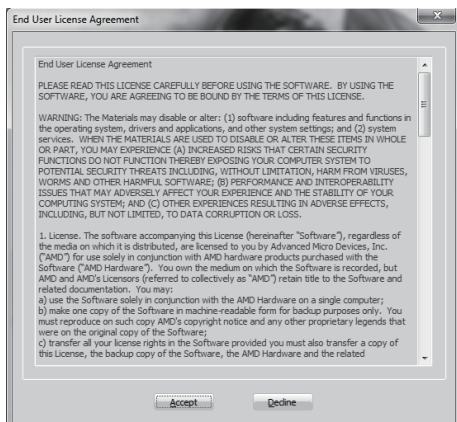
End User License Agreement

End User License Agreement

PLEASE READ THIS LICENSE CAREFULLY BEFORE USING THE SOFTWARE. BY USING THE SOFTWARE, YOU ARE AGREEING TO BE BOUND BY THE TERMS OF THIS LICENSE.

WARNING: The Materials may disable or alter: (1) software including features and functions in the operating system, drivers and applications, and other system settings; and (2) system services. WHEN THE MATERIALS ARE USED TO DISABLE OR ALTER THESE ITEMS IN WHOLE OR PART, YOU MAY EXPERIENCE (A) INCREASED RISKS THAT CERTAIN SECURITY FUNCTIONS DO NOT FUNCTION THEREBY EXPOSING YOUR COMPUTER SYSTEM TO POTENTIAL SECURITY THREATS INCLUDING, WITHOUT LIMITATION, HARM FROM VIRUSES, WORMS AND OTHER HARMFUL SOFTWARE; (B) PERFORMANCE AND INTEROPERABILITY ISSUES THAT MAY ADVERSELY AFFECT YOUR EXPERIENCE AND THE STABILITY OF YOUR COMPUTING SYSTEM; AND (C) OTHER EXPERIENCES RESULTING IN ADVERSE EFFECTS, INCLUDING, BUT NOT LIMITED, TO DATA CORRUPTION OR LOSS.

1. License. The software accompanying this License (hereinafter "Software"), regardless of the media on which it is distributed, are licensed to you by Advanced Micro Devices, Inc. ("AMD") for use solely in conjunction with AMD hardware products purchased with the Software ("AMD Hardware"). You own the medium on which the Software is recorded, but AMD and AMD's Licensors (referred to collectively as "AMD") retain title to the Software and related documentation. You may:
a) use the Software solely in conjunction with the AMD Hardware on a single computer;
b) make one copy of the Software in machine-readable form for backup purposes only. You must reproduce on such copy AMD's copyright notice and any other proprietary legends that were on the original copy of the Software;
c) transfer all your license rights in the Software provided you must also transfer a copy of this License, the backup copy of the Software, the AMD Hardware and the related

Accept Decline